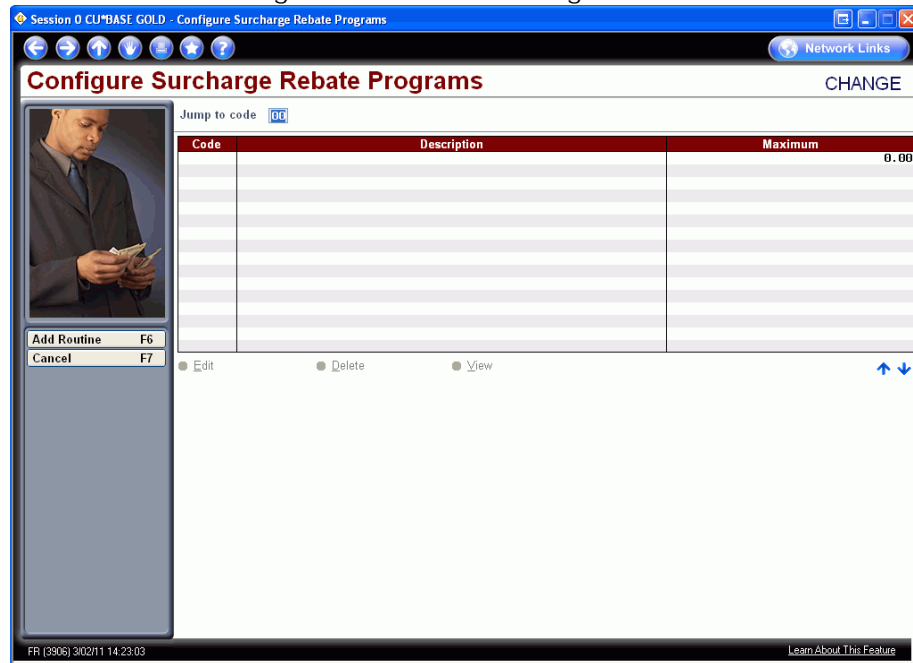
Session 0 CU*BASE GOLD - Configure Surcharge Rebate Programs

Network Links

Configure Surcharge Rebate Programs

CHANGE

Jump to code 00

| Code | Description | Maximum |
|---|---|---|
| | | 0.00 |

Add Routine F6
Cancel F7

Edit
Delete
View

FR (3906) 3/02/11 14:23:03

Learn About This Feature